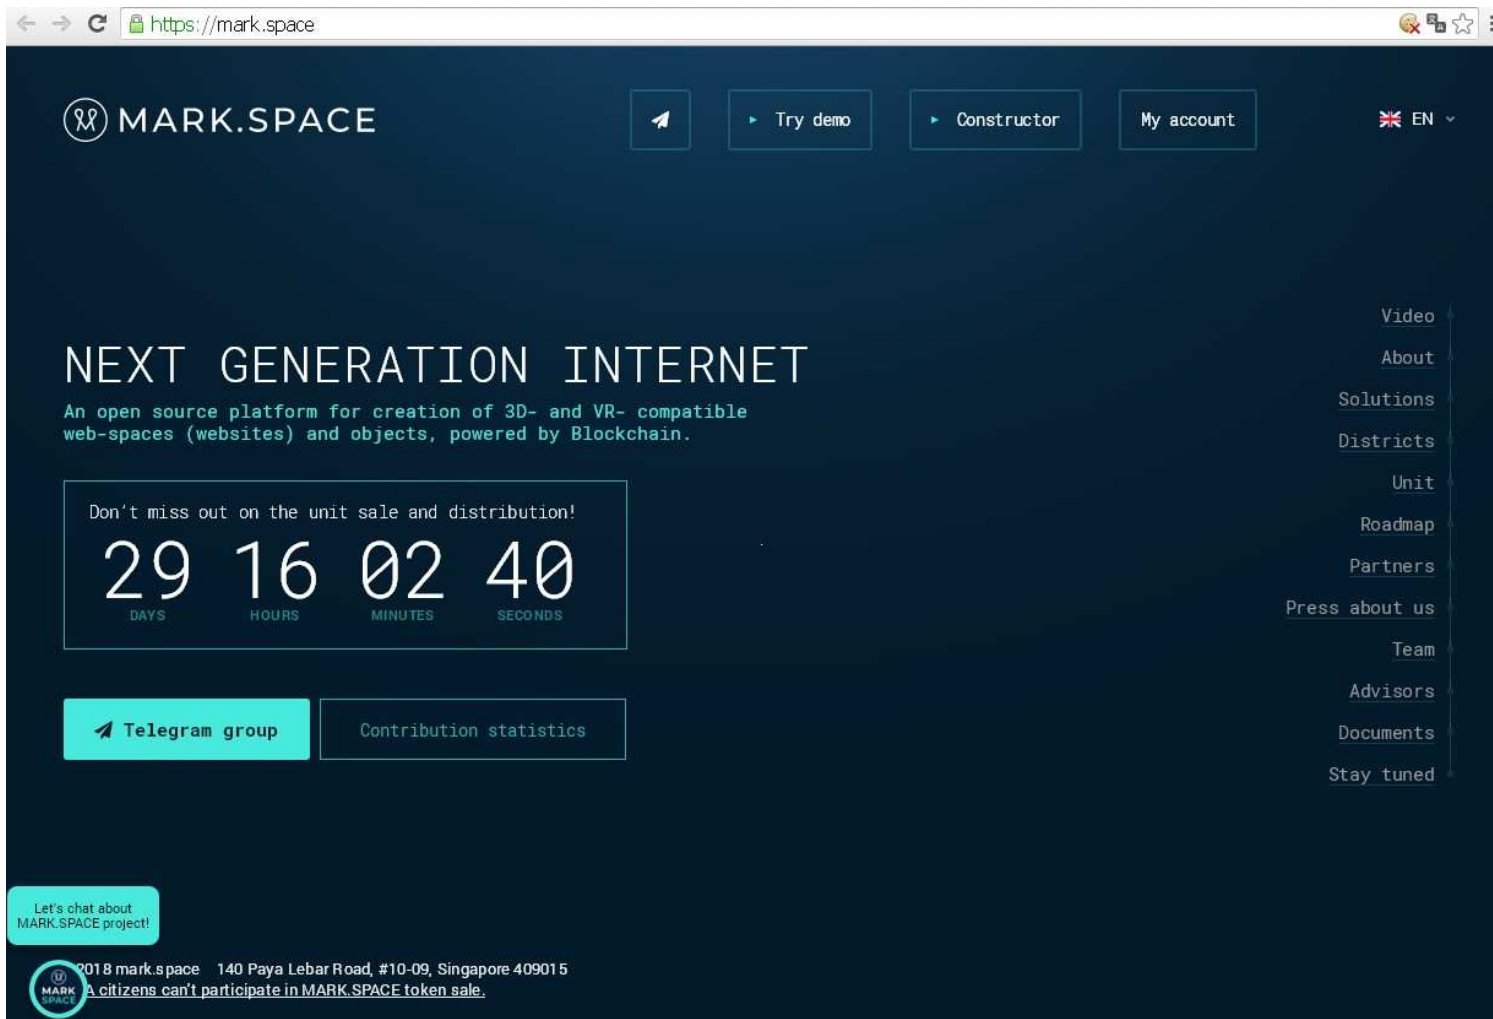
https://mark.space

MARK.SPACE

Try demo

Constructor

My account

EN

Video

About

Solutions

Districts

Unit

Roadmap

Partners

Press about us

Team

Advisors

Documents

Stay tuned

NEXT GENERATION INTERNET

An open source platform for creation of 3D- and VR- compatible web-spaces (websites) and objects, powered by Blockchain.

Don't miss out on the unit sale and distribution!

| 29 | 16 | 02 | 40 |
|---|---|---|---|
| DAYS | HOURS | MINUTES | SECONDS |

Telegram group

Contribution statistics

Let's chat about MARK.SPACE project!

MARK SPACE

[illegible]018 mark.space 140 Paya Lebar Road, #10-09, Singapore 409015

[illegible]A citizens can't participate in MARK.SPACE token sale.